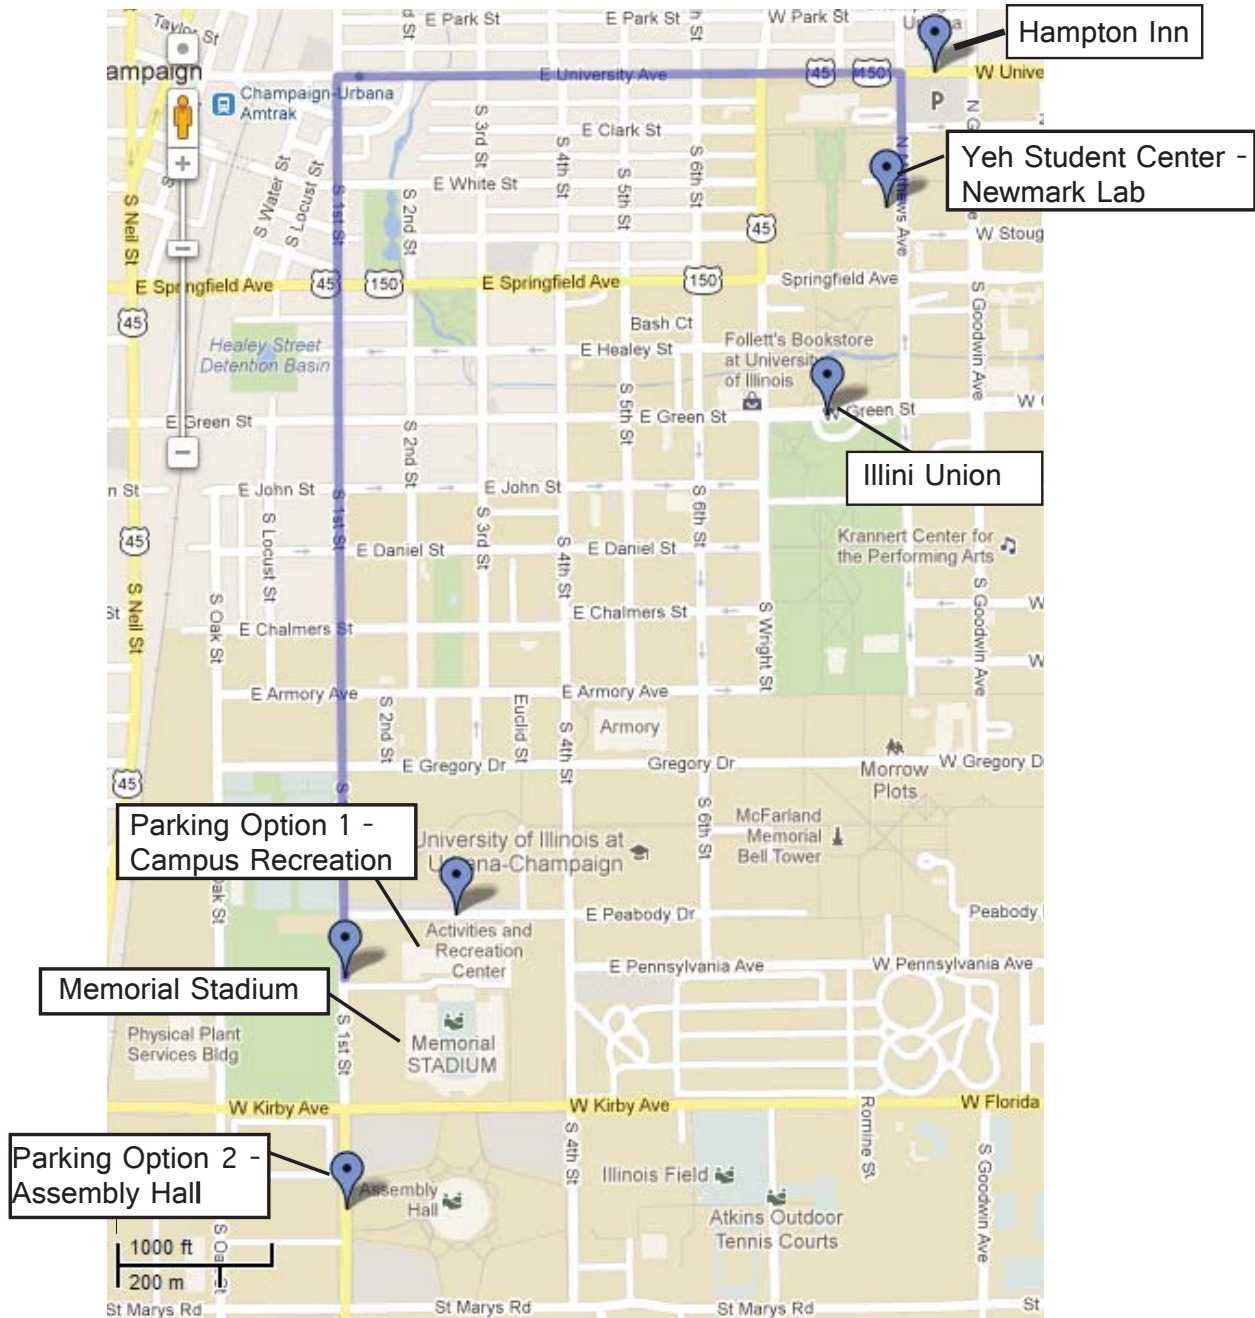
Hampton Inn

Yeh Student Center - Newmark Lab

Illini Union

Parking Option 1 - Campus Recreation

Memorial Stadium

Parking Option 2 - Assembly Hall

Taylor St
E Park St
E Park St
W Park St
ampaign
Champaign-Urbana Amtrak
E University Ave
45
150
W Unive
P
E Clark St
S 3rd St
S 4th St
S 6th St
E White St
S 5th St
S Water St
S Locust St
S 1st St
S 2nd St
S Neil St
45
W Stoug
E Springfield Ave
45
150
E Springfield Ave
150
Springfield Ave
45
Bash Ct
Healey Street Detention Basin
E Healey St
Follett's Bookstore at University of Illinois
S Goodwin Ave
S 5th St
E Green St
E Green St
W Green St
E John St
E John St
S 6th St
S 1st St
E Daniel St
S 3rd St
S 4th St
E Daniel St
45
S Locust St
Krannert Center for the Performing Arts
S Oak St
S Neil St
E Chalmers St
E Chalmers St
S Wright St
S Goodwin Ave
E Armory Ave
S 2nd St
Euclid St
S 4th St
E Armory Ave
Armory
45
E Gregory Dr
Gregory Dr
Morrow Plots
W Gregory D
S 6th St
McFarland Memorial Bell Tower
University of Illinois at Urbana-Champaign
Oak St
E Peabody Dr
Peabody
Activities and Recreation Center
E Pennsylvania Ave
W Pennsylvania Ave
Physical Plant Services Bldg
S 1st St
Memorial STADIUM
W Kirby Ave
W Kirby Ave
W Florida
Romine St
S 4th St
Illinois Field
S Goodwin Ave
Assembly Hall
Atkins Outdoor Tennis Courts
1000 ft
200 m
St Marys Rd
St Marys Rd
St Marys Rd
St